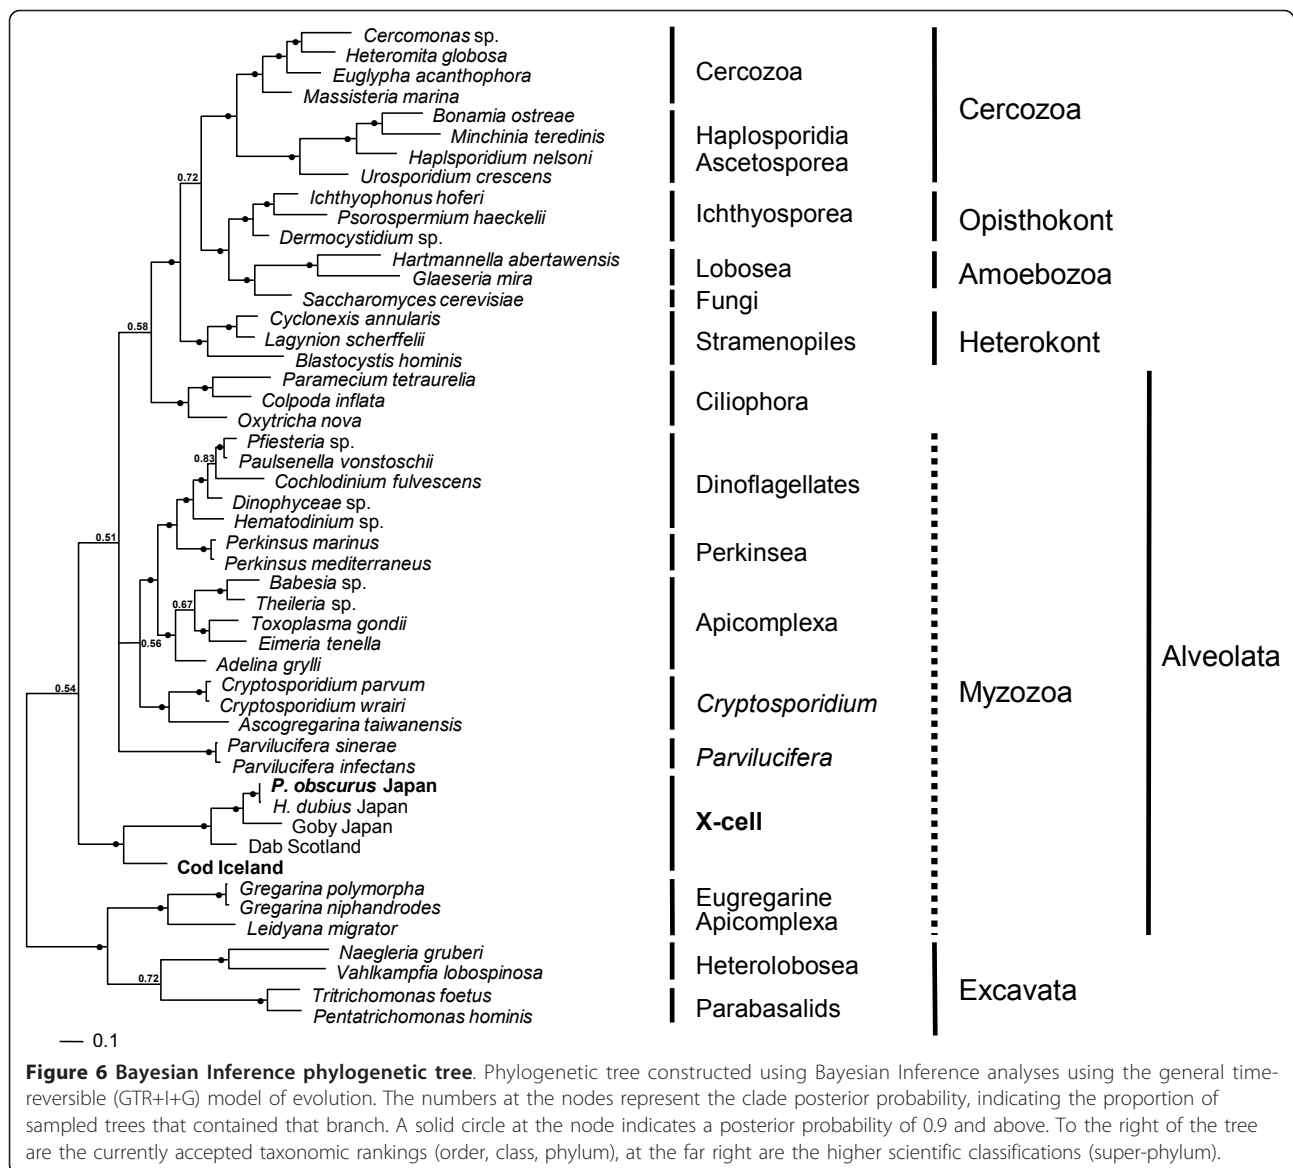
Cercomonas sp.
Heteromita globosa
Euglypha acanthophora
Massisteria marina
Bonamia ostreae
Minchinia teredinis
Haplsporidium nelsoni
Urosporidium crescens
0.72
Ichthyophonus hoferi
Psorospermium haeckelii
Dermocystidium sp.
Hartmannella abertawensis
Glaeseria mira
Saccharomyces cerevisiae
0.58
Cyclonexis annularis
Lagynion scherffelii
Blastocystis hominis
Paramecium tetraurelia
Colpoda inflata
Oxytricha nova
Pfiesteria sp.
0.83
Paulsenella vonstoschii
Cochlodinium fulvescens
Dinophyceae sp.
Hematodinium sp.
0.51
Perkinsus marinus
Perkinsus mediterraneus
Babesia sp.
0.67
Theileria sp.
Toxoplasma gondii
Eimeria tenella
0.56
Adelina grylli
0.54
Cryptosporidium parvum
Cryptosporidium wrairi
Ascogregarina taiwanensis
Parvilucifera sinerae
Parvilucifera infectans
P. obscurus Japan
H. dubius Japan
Goby Japan
Dab Scotland
Cod Iceland
Gregarina polymorpha
Gregarina niphandrodes
Leidyana migrator
Naegleria gruberi
0.72
Vahlkampfia lobospinosa
Tritrichomonas foetus
Pentatrichomonas hominis
0.1

Cercozoa
Haplosporidia
Ascetosporea
Ichthyosporea
Lobosea
Fungi
Stramenopiles
Ciliophora
Dinoflagellates
Perkinsea
Apicomplexa
Cryptosporidium
Parvilucifera
X-cell
Eugregarine
Apicomplexa
Heterolobosea
Parabasalids

Cercozoa
Opisthokont
Amoebozoa
Heterokont
Myzozoa
Excavata

Alveolata

Figure 6 Bayesian Inference phylogenetic tree. Phylogenetic tree constructed using Bayesian Inference analyses using the general time-reversible (GTR+I+G) model of evolution. The numbers at the nodes represent the clade posterior probability, indicating the proportion of sampled trees that contained that branch. A solid circle at the node indicates a posterior probability of 0.9 and above. To the right of the tree are the currently accepted taxonomic rankings (order, class, phylum), at the far right are the higher scientific classifications (super-phylum).